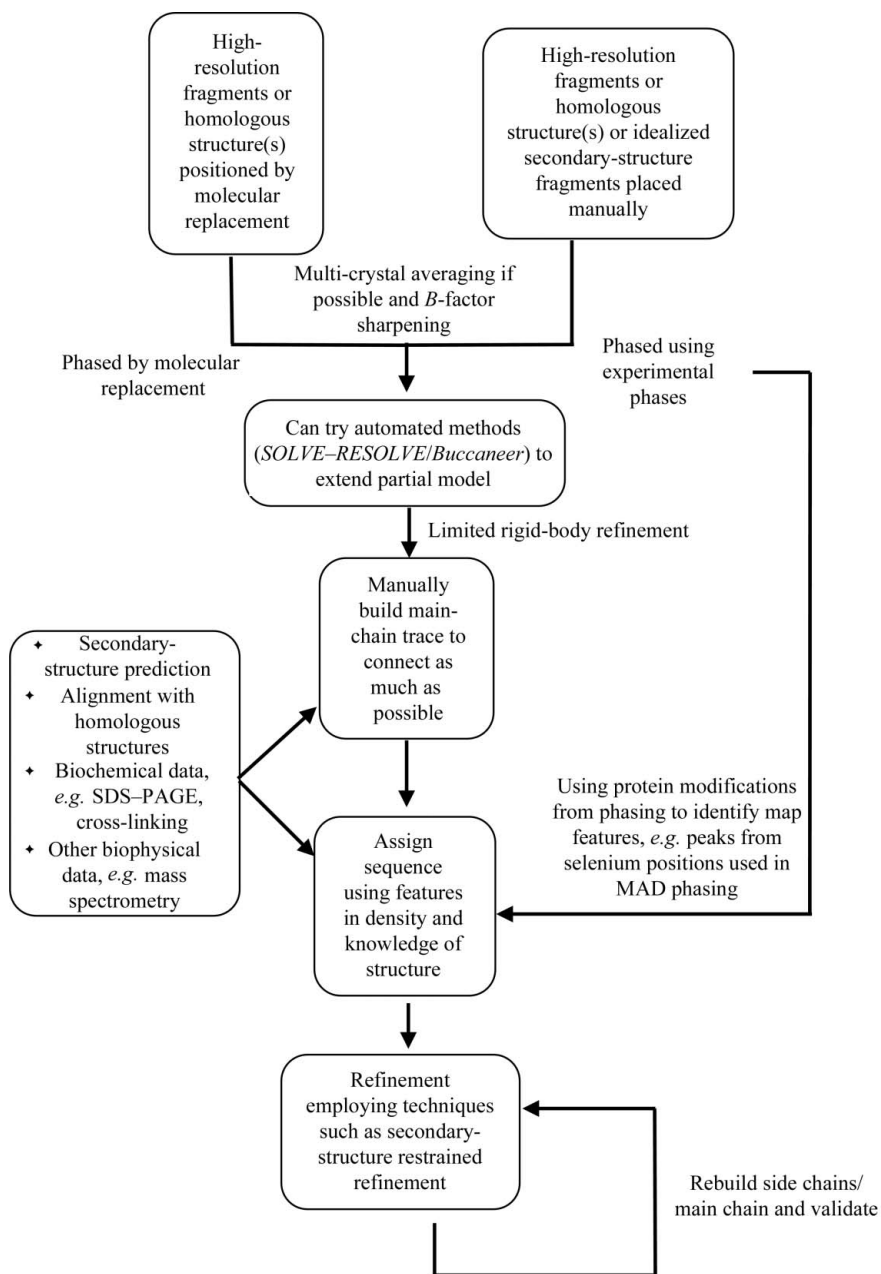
High-resolution fragments or homologous structure(s) positioned by molecular replacement

High-resolution fragments or homologous structure(s) or idealized secondary-structure fragments placed manually

Multi-crystal averaging if possible and *B*-factor sharpening

Phased by molecular replacement

Phased using experimental phases

Can try automated methods (*SOLVE–RESOLVE*/*Buccaneer*) to extend partial model

Limited rigid-body refinement

Manually build main-chain trace to connect as much as possible

✦ Secondary-structure prediction
✦ Alignment with homologous structures
✦ Biochemical data, *e.g.* SDS–PAGE, cross-linking
✦ Other biophysical data, *e.g.* mass spectrometry

Using protein modifications from phasing to identify map features, *e.g.* peaks from selenium positions used in MAD phasing

Assign sequence using features in density and knowledge of structure

Refinement employing techniques such as secondary-structure restrained refinement

Rebuild side chains/ main chain and validate